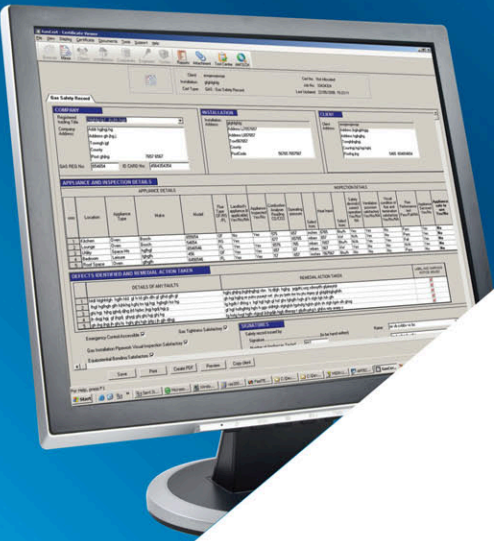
Gas Safety Record

COMPANY

INSTALLATION

CLIENT

APPLIANCE AND INSPECTION DETAILS

APPLIANCE DETAILS

INSPECTION DETAILS

Location

Appliance Type

Make

Model

Kitchen

Lounge

Bedroom

Bathroom

Boiler

DEFECTS IDENTIFIED AND REMEDIAL ACTION TAKEN

DETAILS OF ANY FAULTS

REMEDIAL ACTION TAKEN

Emergency Control Accessible

Gas Installation Pipework Visual Inspection Satisfactory

Gas Tightness Satisfactory

Equipotential Bonding Satisfactory

SIGNATURES

Save

Print

Create PDF

Preview

Copy Alert

Start